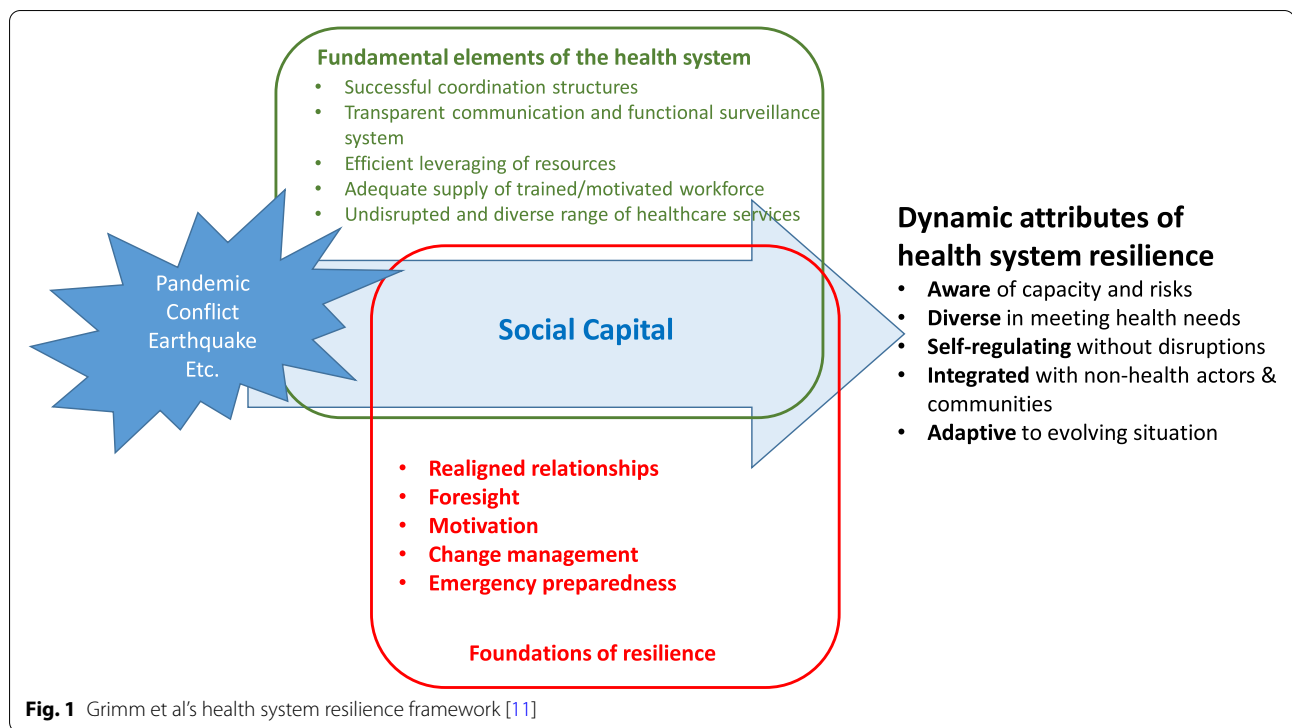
Fundamental elements of the health system
• Successful coordination structures
• Transparent communication and functional surveillance system
• Efficient leveraging of resources
• Adequate supply of trained/motivated workforce
• Undisrupted and diverse range of healthcare services

Pandemic
Conflict
Earthquake
Etc.

Social Capital

• Realigned relationships
• Foresight
• Motivation
• Change management
• Emergency preparedness

Foundations of resilience

Dynamic attributes of health system resilience
• Aware of capacity and risks
• Diverse in meeting health needs
• Self-regulating without disruptions
• Integrated with non-health actors & communities
• Adaptive to evolving situation

Fig. 1 Grimm et al's health system resilience framework [11]